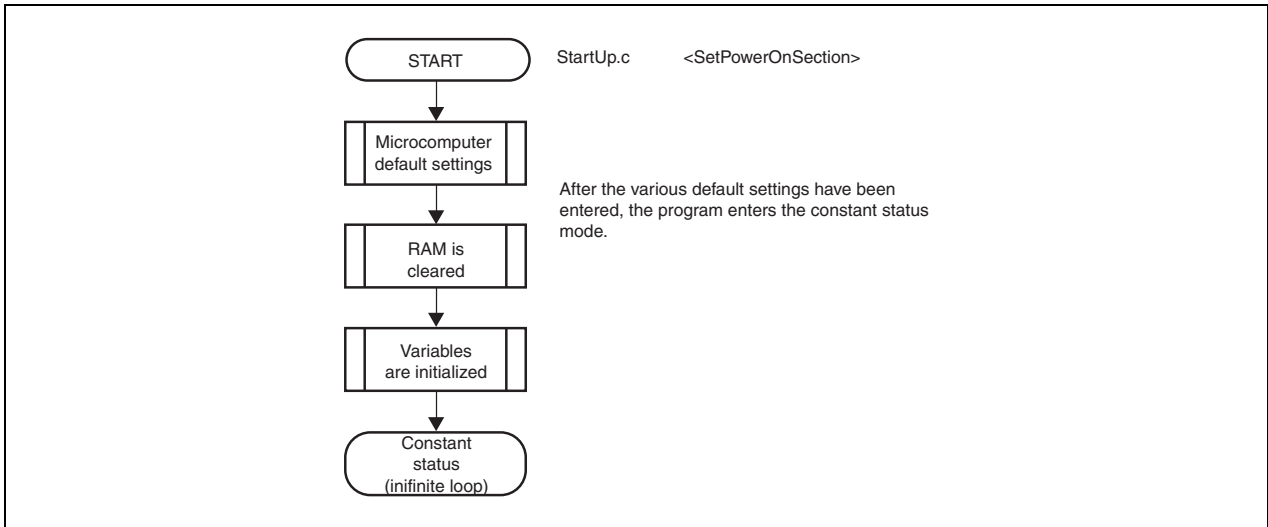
START

StartUp.c <SetPowerOnSection>

Microcomputer default settings

After the various default settings have been entered, the program enters the constant status mode.

RAM is cleared

Variables are initialized

Constant status (inifinite loop)